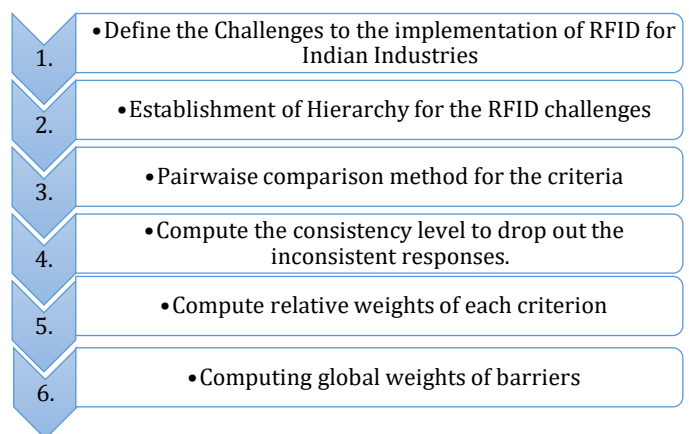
1. • Define the Challenges to the implementation of RFID for Indian Industries

2. • Establishment of Hierarchy for the RFID challenges

3. • Pairwaise comparison method for the criteria

4. • Compute the consistency level to drop out the inconsistent responses.

5. • Compute relative weights of each criterion

6. • Computing global weights of barriers